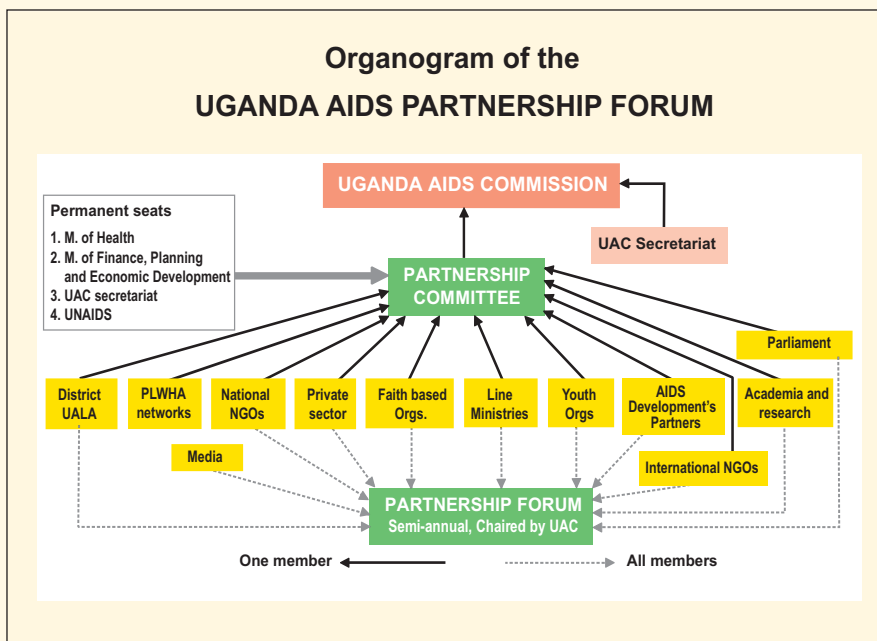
Organogram of the

UGANDA AIDS PARTNERSHIP FORUM

UGANDA AIDS COMMISSION

Permanent seats
1. M. of Health
2. M. of Finance, Planning and Economic Development
3. UAC secretariat
4. UNAIDS

UAC Secretariat

PARTNERSHIP COMMITTEE

Parliament

District UALA

PLWHA networks

National NGOs

Private sector

Faith based Orgs.

Line Ministries

Youth Orgs

AIDS Development's Partners

Academia and research

Media

International NGOs

PARTNERSHIP FORUM
Semi-annual, Chaired by UAC

One member

All members